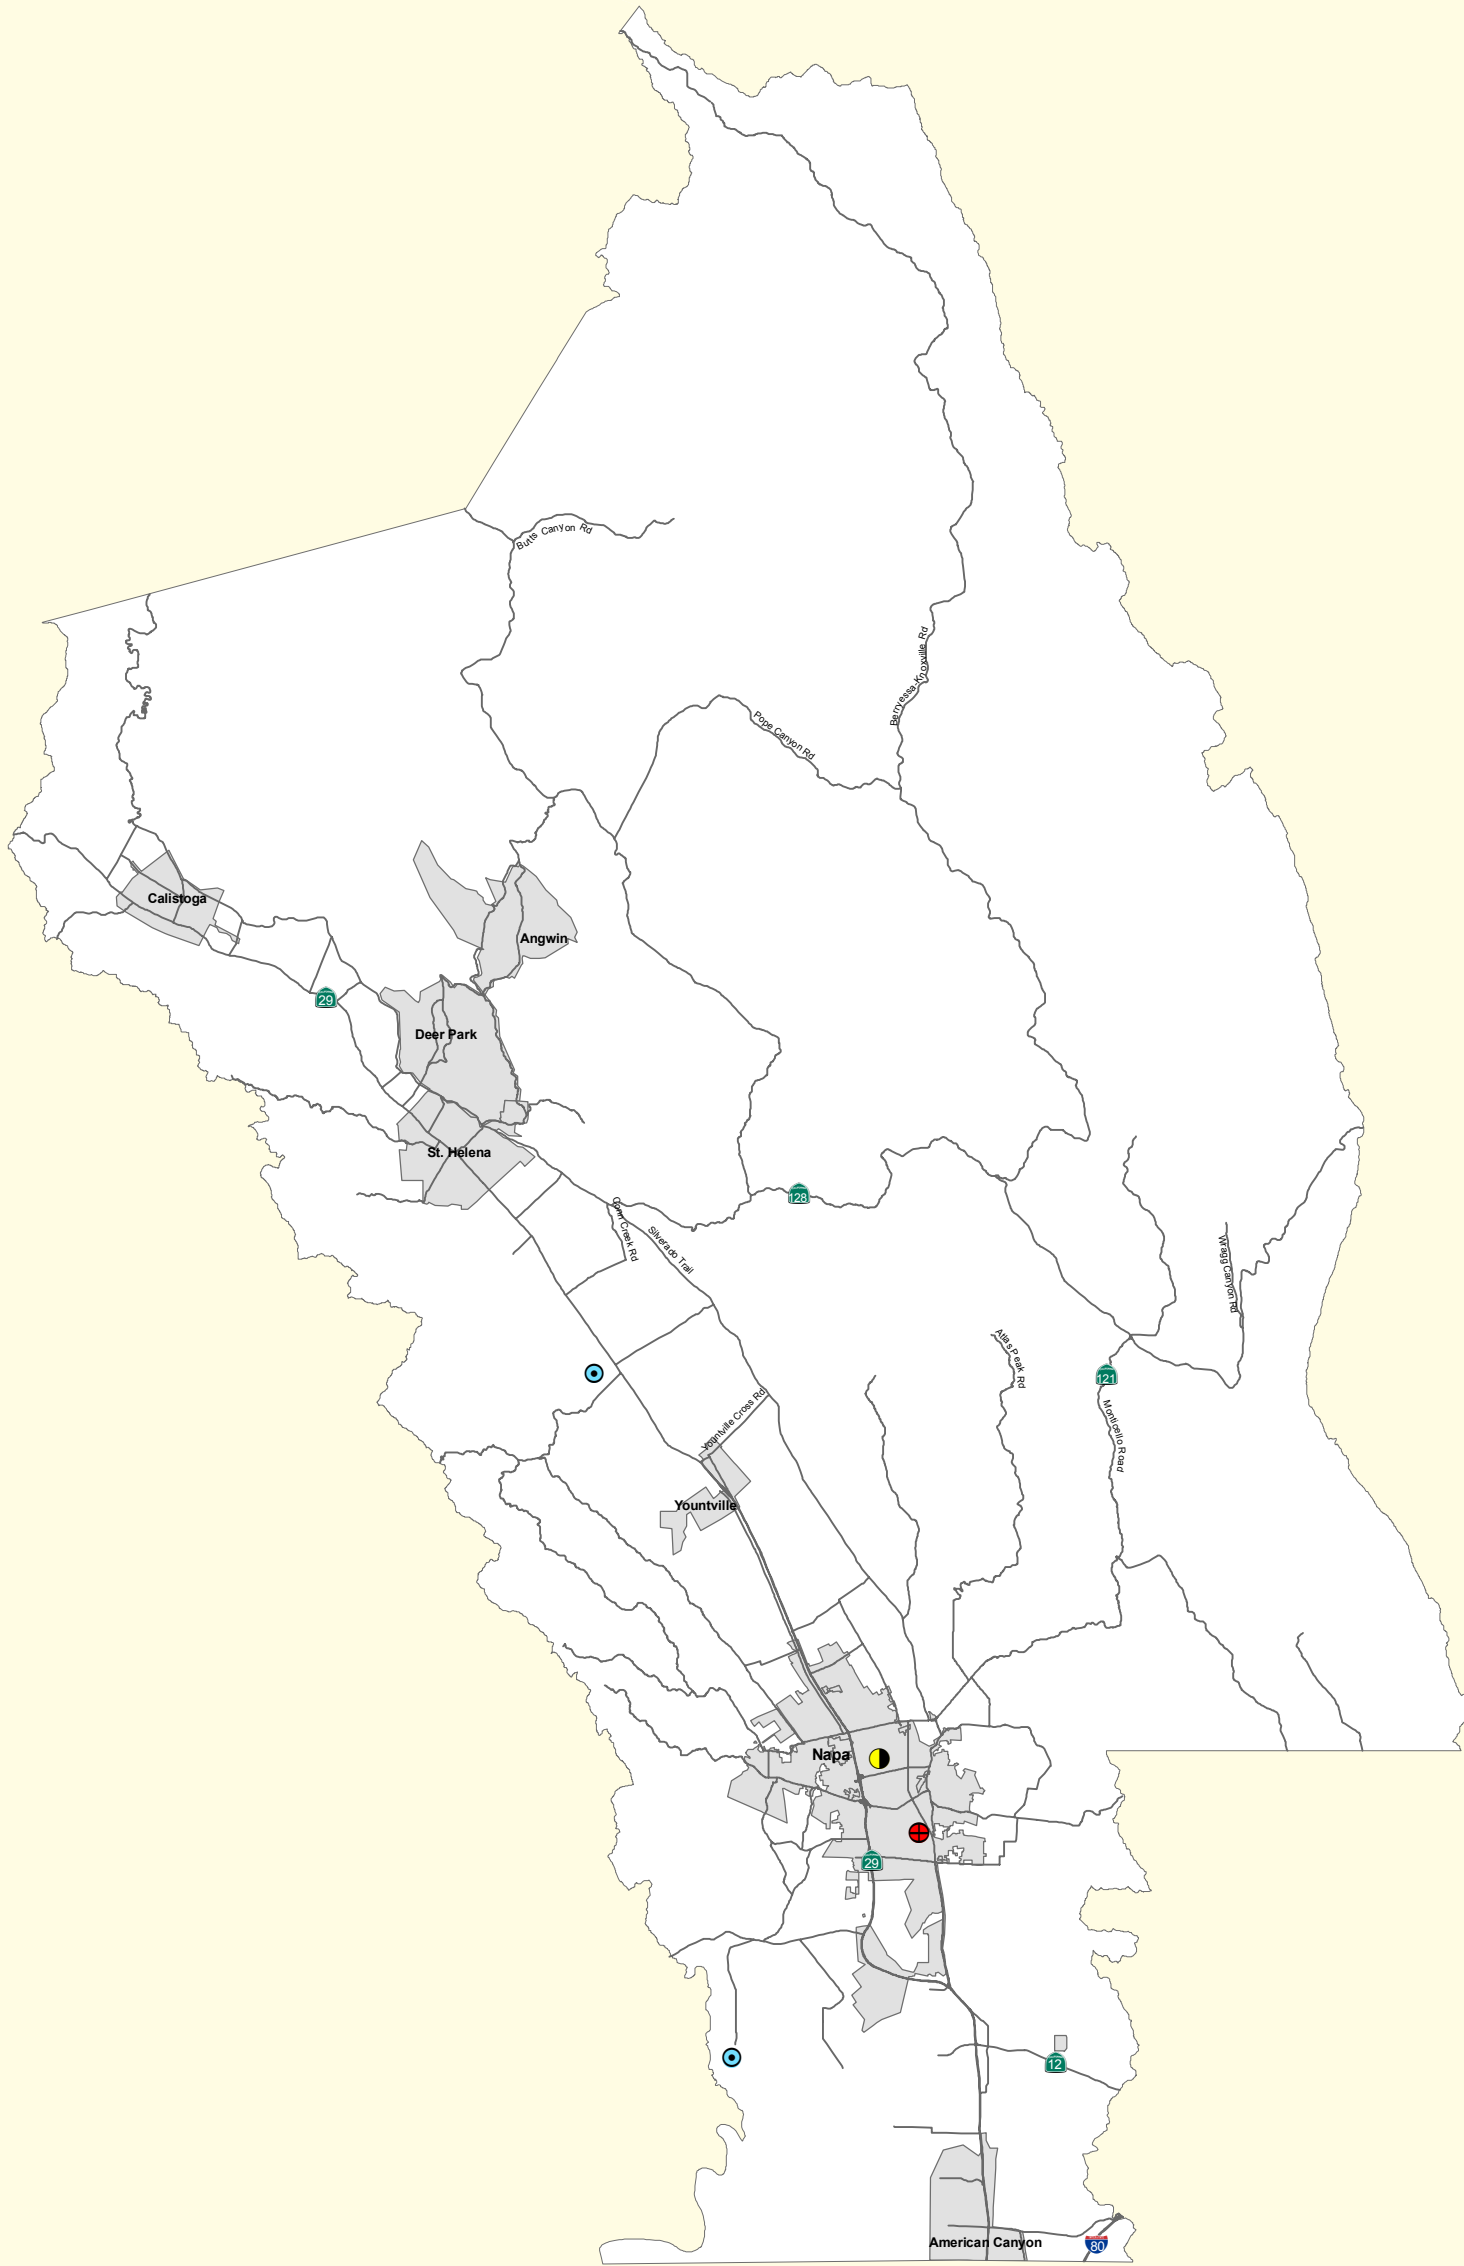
Butts Canyon Rd
Berryessa-Knoxville Rd
Pope Canyon Rd
Calistoga
Angwin
29
Deer Park
St. Helena
128
Conn Creek Rd
Silverado Trail
Wragg Canyon Rd
Atlas Peak Rd
121
Monticello Road
Yountville Cross Rd
Yountville
Napa
29
12
American Canyon
80